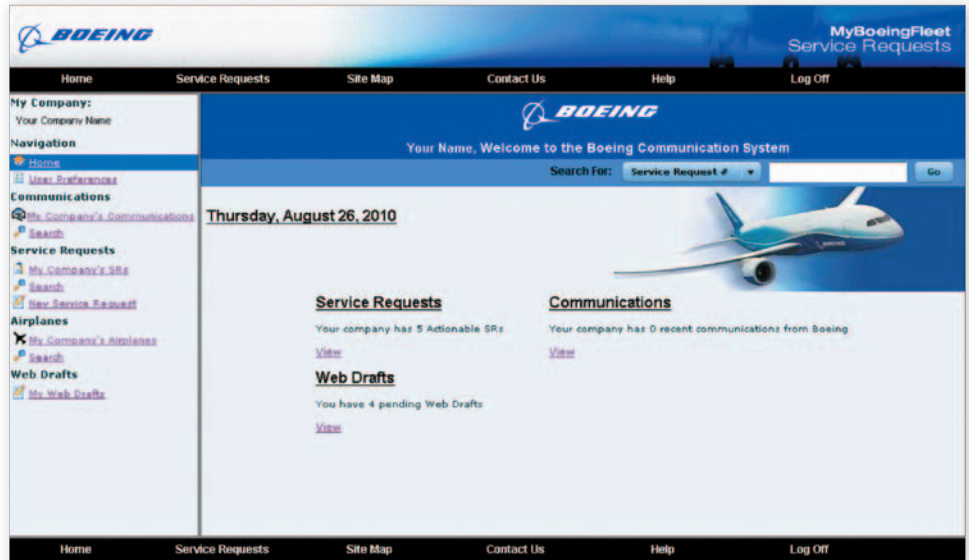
BOEING

MyBoeingFleet
Service Requests

Home Service Requests Site Map Contact Us Help Log Off

My Company:
Your Company Name

Navigation
Home
User Preferences

Communications
My Company's Communications
Search

Service Requests
My Company's SRs
Search
New Service Request

Airplanes
My Company's Airplanes
Search

Web Drafts
My Web Drafts

BOEING

Your Name, Welcome to the Boeing Communication System

Search For: Service Request # Go

Thursday, August 26, 2010

Service Requests
Your company has 5 Actionable SRs
View

Communications
Your company has 0 recent communications from Boeing
View

Web Drafts
You have 4 pending Web Drafts
View

Home Service Requests Site Map Contact Us Help Log Off